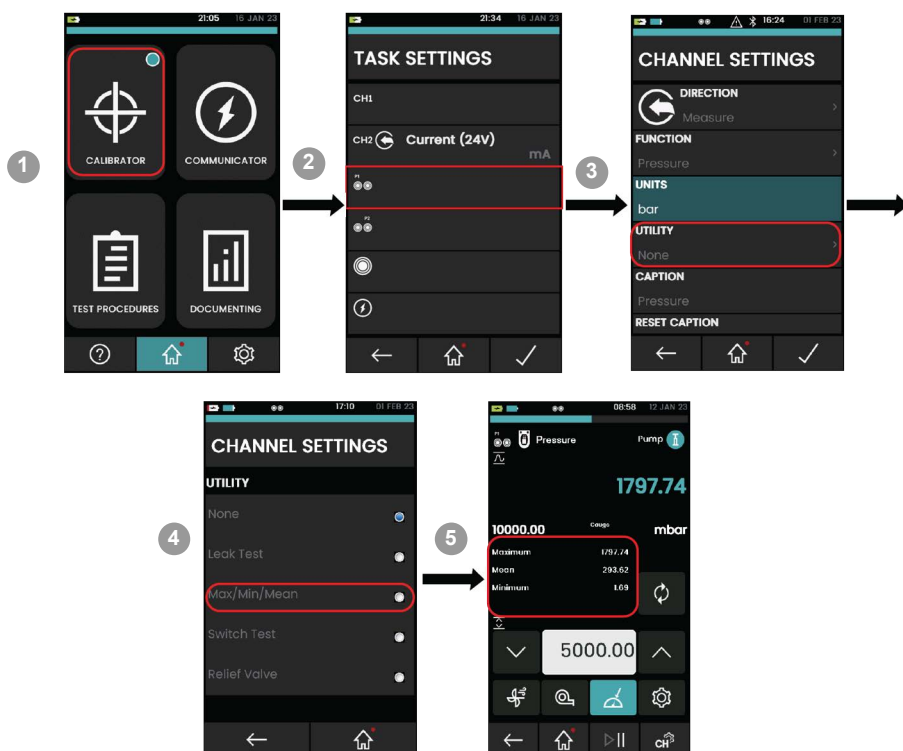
1

21:05 16 JAN 23

CALIBRATOR

COMMUNICATOR

TEST PROCEDURES

DOCUMENTING

2

21:34 16 JAN 23

TASK SETTINGS

CH1

CH2 Current (24V)

mA

P1

P2

3

16:24 01 FEB 23

CHANNEL SETTINGS

DIRECTION

Measure

FUNCTION

Pressure

UNITS

bar

UTILITY

None

CAPTION

Pressure

RESET CAPTION

4

17:10 01 FEB 23

CHANNEL SETTINGS

UTILITY

None

Leak Test

Max/Min/Mean

Switch Test

Relief Valve

5

08:58 12 JAN 23

P1 Pressure

Pump

1797.74

10000.00

Gauge

mbar

Maximum 1797.74

Mean 293.62

Minimum 1.69

5000.00

CH